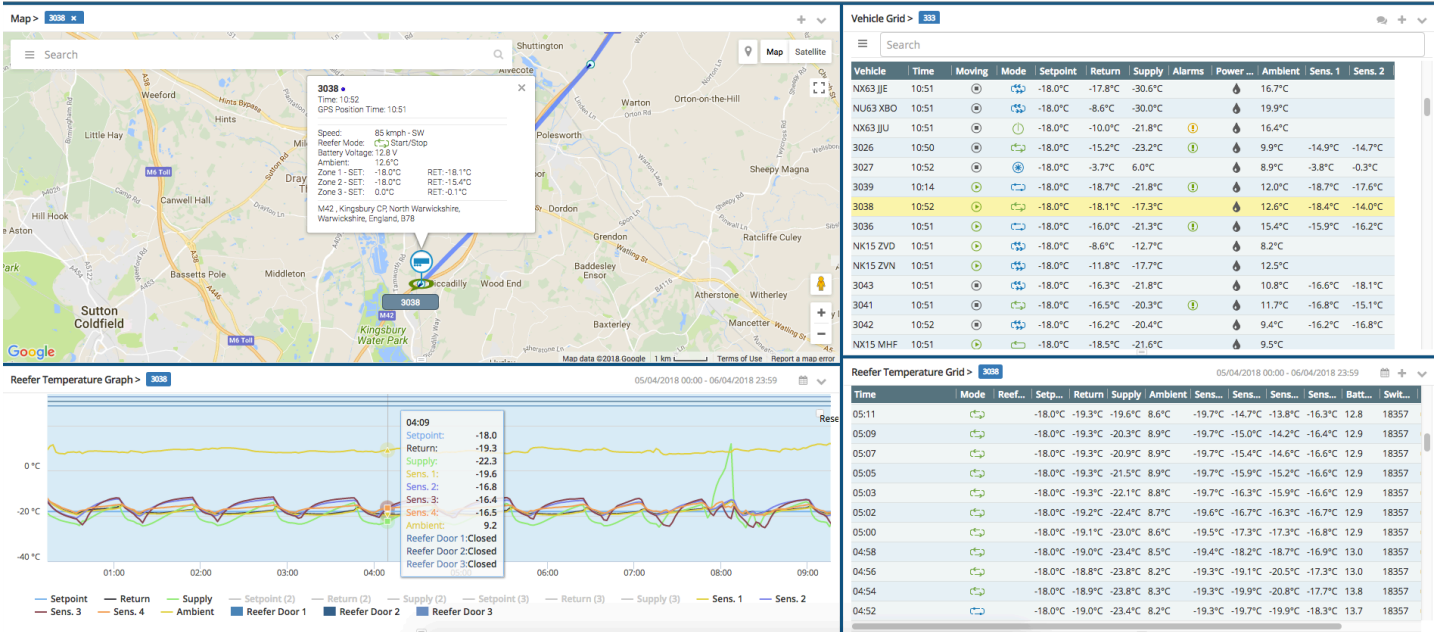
Map > 3038 ×

Search

Map Satellite

3038
Time: 10:52
GPS Position Time: 10:51

Speed: 85 kmph - SW
Reefer Mode: Start/Stop
Battery Voltage: 12.8 V
Ambient: 12.6°C
Zone 1 - SET: -18.0°C RET: -18.1°C
Zone 2 - SET: -18.0°C RET: -15.4°C
Zone 3 - SET: 0.0°C RET: -0.1°C

M42 , Kingsbury CP, North Warwickshire, Warwickshire, England, B78

3038

Shuttington, Alvecote, Weeford, Hints, Orton-on-the-Hill, Little Hay, Polesworth, Canwell Hall, Dray, Sheepy Magna, Hill Hook, Dordon, Aston, Grendon, Ratcliffe Culey, Park, Bassetts Pole, Middleton, Baddesley Ensor, Wood End, Atherstone, Witherley, Sutton Coldfield, Kingsbury Water Park, Baxterley, Mancetter, Piccadilly, M6 Toll, M42, A38, A5, A446, Watling St

Google Map data ©2018 Google 1 km Terms of Use Report a map error

Vehicle Grid > 333

Search

| Vehicle | Time | Moving | Mode | Setpoint | Return | Supply | Alarms | Power ... | Ambient | Sens. 1 | Sens. 2 |
|---|---|---|---|---|---|---|---|---|---|---|---|
| NX63 JJE | 10:51 | | | -18.0°C | -17.8°C | -30.6°C | | | 16.7°C | | |
| NU63 XBO | 10:51 | | | -18.0°C | -8.6°C | -30.0°C | | | 19.9°C | | |
| NX63 JJU | 10:51 | | | -18.0°C | -10.0°C | -21.8°C | | | 16.4°C | | |
| 3026 | 10:50 | | | -18.0°C | -15.2°C | -23.2°C | | | 9.9°C | -14.9°C | -14.7°C |
| 3027 | 10:52 | | | -18.0°C | -3.7°C | 6.0°C | | | 8.9°C | -3.8°C | -0.3°C |
| 3039 | 10:14 | | | -18.0°C | -18.7°C | -21.8°C | | | 12.0°C | -18.7°C | -17.6°C |
| 3038 | 10:52 | | | -18.0°C | -18.1°C | -17.3°C | | | 12.6°C | -18.4°C | -14.0°C |
| 3036 | 10:51 | | | -18.0°C | -16.0°C | -21.3°C | | | 15.4°C | -15.9°C | -16.2°C |
| NK15 ZVD | 10:51 | | | -18.0°C | -8.6°C | -12.7°C | | | 8.2°C | | |
| NK15 ZVN | 10:51 | | | -18.0°C | -11.8°C | -17.7°C | | | 12.5°C | | |
| 3043 | 10:51 | | | -18.0°C | -16.3°C | -21.8°C | | | 10.8°C | -16.6°C | -18.1°C |
| 3041 | 10:51 | | | -18.0°C | -16.5°C | -20.3°C | | | 11.7°C | -16.8°C | -15.1°C |
| 3042 | 10:52 | | | -18.0°C | -16.2°C | -20.4°C | | | 9.4°C | -16.2°C | -16.8°C |
| NX15 MHF | 10:51 | | | -18.0°C | -18.5°C | -21.6°C | | | 9.5°C | | |

Reefer Temperature Graph > 3038 05/04/2018 00:00 - 06/04/2018 23:59

Rese

0 °C
-20 °C
-40 °C
01:00 02:00 03:00 04:00 05:00 06:00 07:00 08:00 09:00

04:09
Setpoint: -18.0
Return: -19.3
Supply: -22.3
Sens. 1: -19.6
Sens. 2: -16.8
Sens. 3: -16.4
Sens. 4: -16.5
Ambient: 9.2
Reefer Door 1:Closed
Reefer Door 2:Closed
Reefer Door 3:Closed

Setpoint Return Supply Setpoint (2) Return (2) Supply (2) Setpoint (3) Return (3) Supply (3) Sens. 1 Sens. 2 Sens. 3 Sens. 4 Ambient Reefer Door 1 Reefer Door 2 Reefer Door 3

Reefer Temperature Grid > 3038 05/04/2018 00:00 - 06/04/2018 23:59

| Time | Mode | Reef... | Setp... | Return | Supply | Ambient | Sens... | Sens... | Sens... | Sens... | Batt... | Swit... |
|---|---|---|---|---|---|---|---|---|---|---|---|---|
| 05:11 | | | -18.0°C | -19.3°C | -19.6°C | 8.6°C | -19.7°C | -14.7°C | -13.8°C | -16.3°C | 12.8 | 18357 |
| 05:09 | | | -18.0°C | -19.3°C | -20.3°C | 8.9°C | -19.7°C | -15.0°C | -14.2°C | -16.4°C | 12.9 | 18357 |
| 05:07 | | | -18.0°C | -19.3°C | -20.9°C | 8.9°C | -19.7°C | -15.4°C | -14.6°C | -16.6°C | 12.9 | 18357 |
| 05:05 | | | -18.0°C | -19.3°C | -21.5°C | 8.9°C | -19.7°C | -15.9°C | -15.2°C | -16.6°C | 12.9 | 18357 |
| 05:03 | | | -18.0°C | -19.3°C | -22.1°C | 8.8°C | -19.7°C | -16.3°C | -15.9°C | -16.6°C | 12.9 | 18357 |
| 05:02 | | | -18.0°C | -19.2°C | -22.4°C | 8.7°C | -19.6°C | -16.7°C | -16.3°C | -16.7°C | 12.9 | 18357 |
| 05:00 | | | -18.0°C | -19.1°C | -23.0°C | 8.6°C | -19.5°C | -17.3°C | -17.3°C | -16.8°C | 12.9 | 18357 |
| 04:58 | | | -18.0°C | -19.0°C | -23.4°C | 8.5°C | -19.4°C | -18.2°C | -18.7°C | -16.9°C | 13.0 | 18357 |
| 04:56 | | | -18.0°C | -18.8°C | -23.8°C | 8.2°C | -19.3°C | -19.1°C | -20.5°C | -17.3°C | 13.0 | 18357 |
| 04:54 | | | -18.0°C | -18.9°C | -23.8°C | 8.3°C | -19.3°C | -19.9°C | -20.8°C | -17.7°C | 13.8 | 18357 |
| 04:52 | | | -18.0°C | -19.2°C | -23.4°C | 8.2°C | -19.3°C | -19.7°C | -19.9°C | -18.3°C | 13.7 | 18357 |